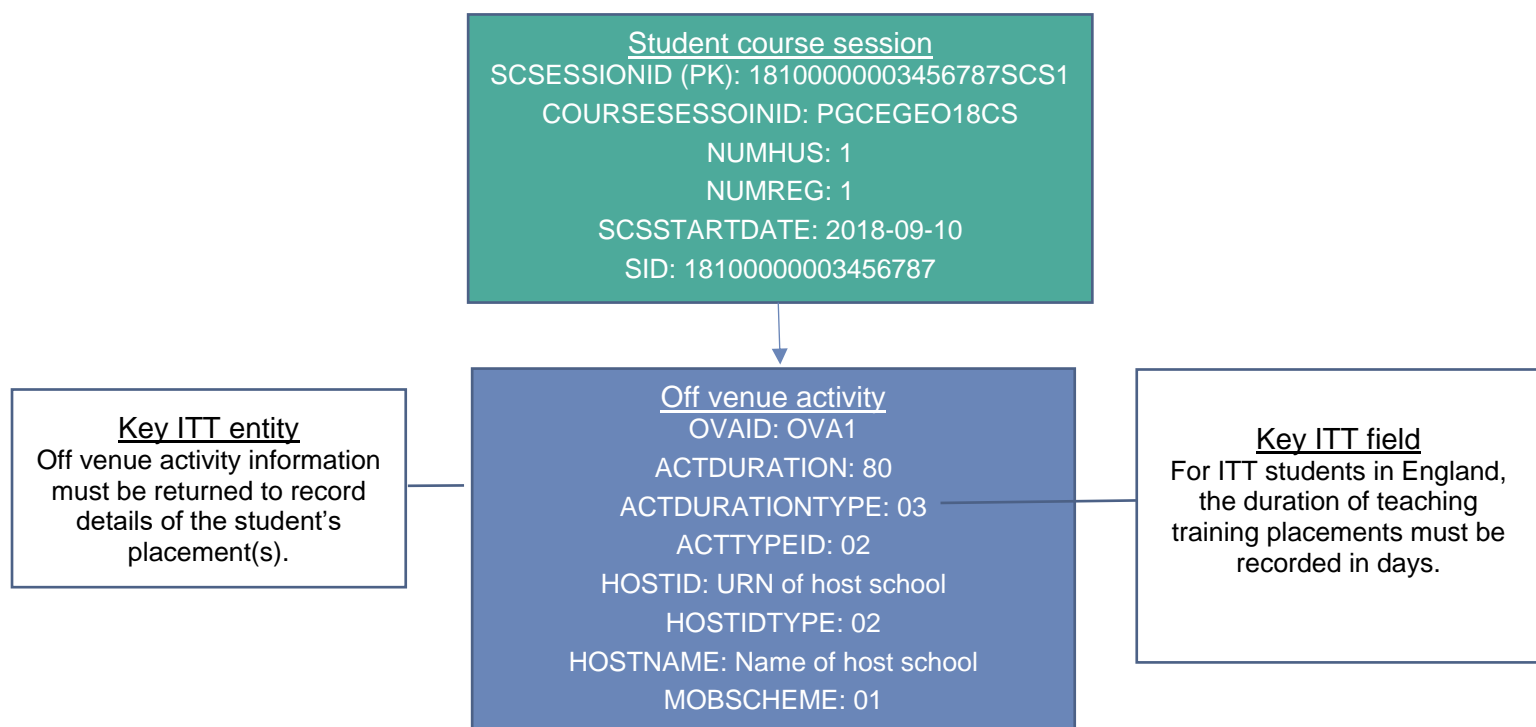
Student course session
SCSESSIONID (PK): 18100000003456787SCS1
COURSESESSOINID: PGCEGEO18CS
NUMHUS: 1
NUMREG: 1
SCSSTARTDATE: 2018-09-10
SID: 18100000003456787

Key ITT entity
Off venue activity information must be returned to record details of the student's placement(s).

Off venue activity
OVAID: OVA1
ACTDURATION: 80
ACTDURATIONTYPE: 03
ACTTYPEID: 02
HOSTID: URN of host school
HOSTIDTYPE: 02
HOSTNAME: Name of host school
MOBSCHEME: 01

Key ITT field
For ITT students in England, the duration of teaching training placements must be recorded in days.